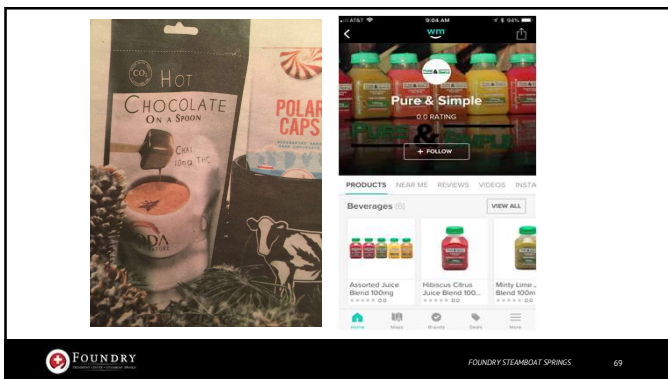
$CO_2$ HOT CHOCOLATE ON A SPOON

CHAI 10mg THC

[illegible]DA

POLAR CAPS

AT&T 9:04 AM 94%

wm

Pure & Simple

0.0 RATING

+ FOLLOW

PRODUCTS NEAR ME REVIEWS VIDEOS INSTA

Beverages (6) VIEW ALL

Assorted Juice Blend 100mg 0.0

Hibiscus Citrus Juice Blend 100... 0.0

Minty Lime Blend 100m 0.0

Home Maps Brands Deals More

FOUNDRY

FOUNDRY STEAMBOAT SPRINGS

69